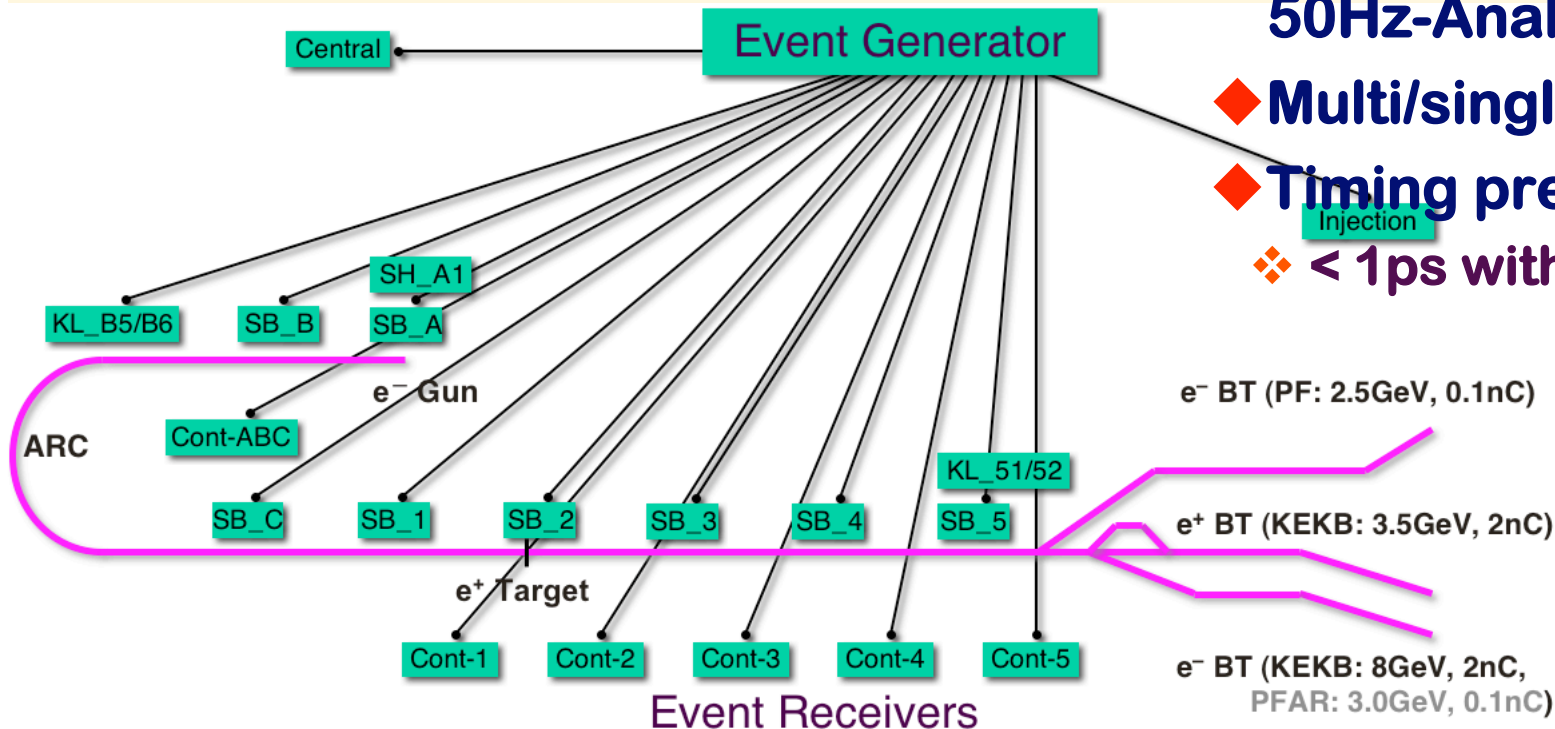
50Hz-Anal
◆Multi/singl
◆Timing pre
❖ < 1ps with

Central
Event Generator
Injection
SH_A1
KL_B5/B6
SB_B
SB_A
e⁻ Gun
e⁻ BT (PF: 2.5GeV, 0.1nC)
ARC
Cont-ABC
KL_51/52
SB_C
SB_1
SB_2
SB_3
SB_4
SB_5
e⁺ BT (KEKB: 3.5GeV, 2nC)
e⁺ Target
Cont-1
Cont-2
Cont-3
Cont-4
Cont-5
e⁻ BT (KEKB: 8GeV, 2nC, PFAR: 3.0GeV, 0.1nC)
Event Receivers